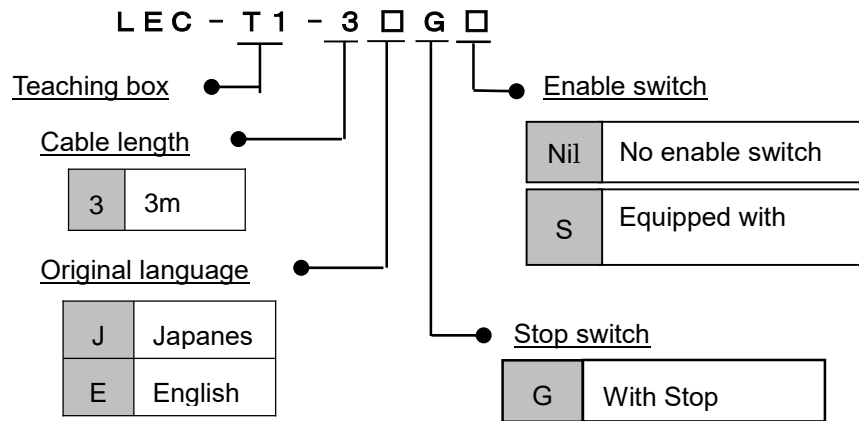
LEC – T1 – 3 □ G □

Teaching box

Cable length

| 3 | 3m |
|---|---|

Original language

| J | Japanes |
|---|---|
| E | English |

Enable switch

| Nil | No enable switch |
|---|---|
| S | Equipped with |

Stop switch

| G | With Stop |
|---|---|